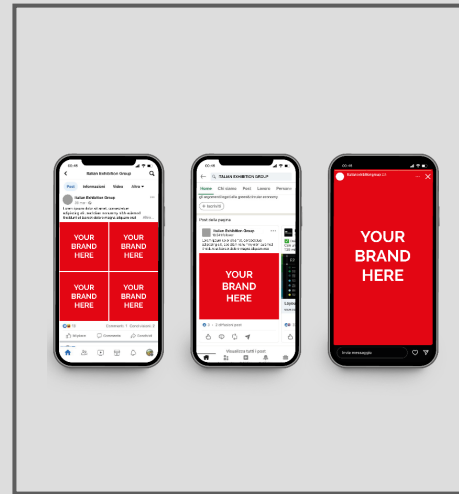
Italian Exhibition Group

Post Informazioni Video Altro

Italian Exhibition Group

YOUR BRAND HERE

YOUR BRAND HERE

YOUR BRAND HERE

YOUR BRAND HERE

Mi piace Commenta Condividi

ITALIAN EXHIBITION GROUP

Home Chi siamo Post Lavoro Persone

Post della pagina

Italian Exhibition Group

YOUR BRAND HERE

Visualizza tutti i post

italianexhibitiongroup

YOUR BRAND HERE

Invia messaggio